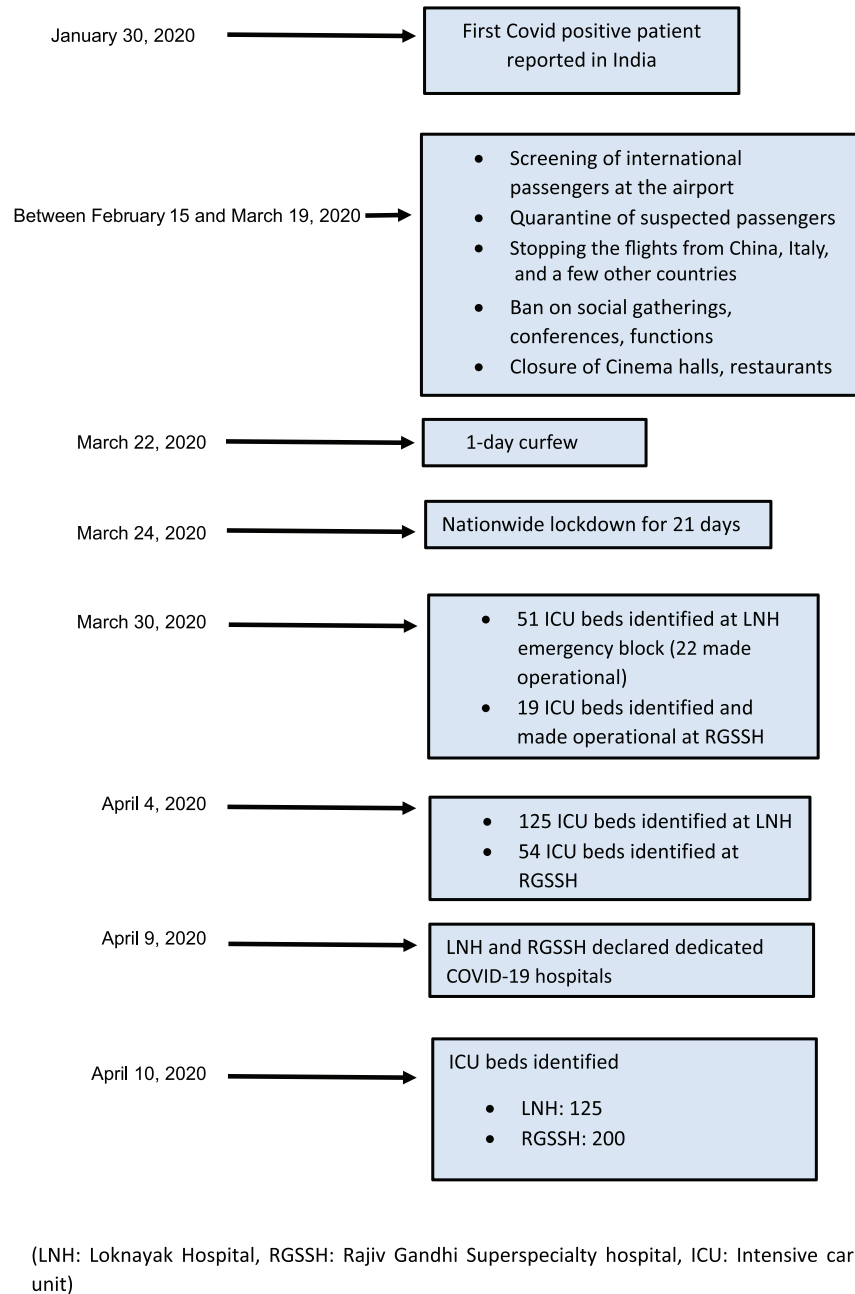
January 30, 2020

First Covid positive patient reported in India

Between February 15 and March 19, 2020

- Screening of international passengers at the airport
- Quarantine of suspected passengers
- Stopping the flights from China, Italy, and a few other countries
- Ban on social gatherings, conferences, functions
- Closure of Cinema halls, restaurants

March 22, 2020

1-day curfew

March 24, 2020

Nationwide lockdown for 21 days

March 30, 2020

- 51 ICU beds identified at LNH emergency block (22 made operational)
- 19 ICU beds identified and made operational at RGSSH

April 4, 2020

- 125 ICU beds identified at LNH
- 54 ICU beds identified at RGSSH

April 9, 2020

LNH and RGSSH declared dedicated COVID-19 hospitals

April 10, 2020

ICU beds identified

- LNH: 125
- RGSSH: 200

(LNH: Loknayak Hospital, RGSSH: Rajiv Gandhi Superspecialty hospital, ICU: Intensive car unit)